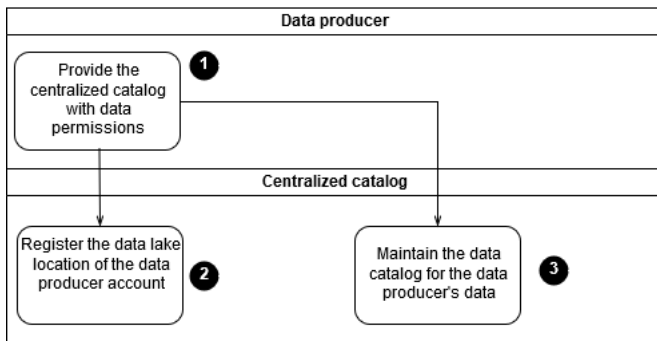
Data producer

Provide the centralized catalog with data permissions

1

Centralized catalog

Register the data lake location of the data producer account

2

Maintain the data catalog for the data producer's data

3